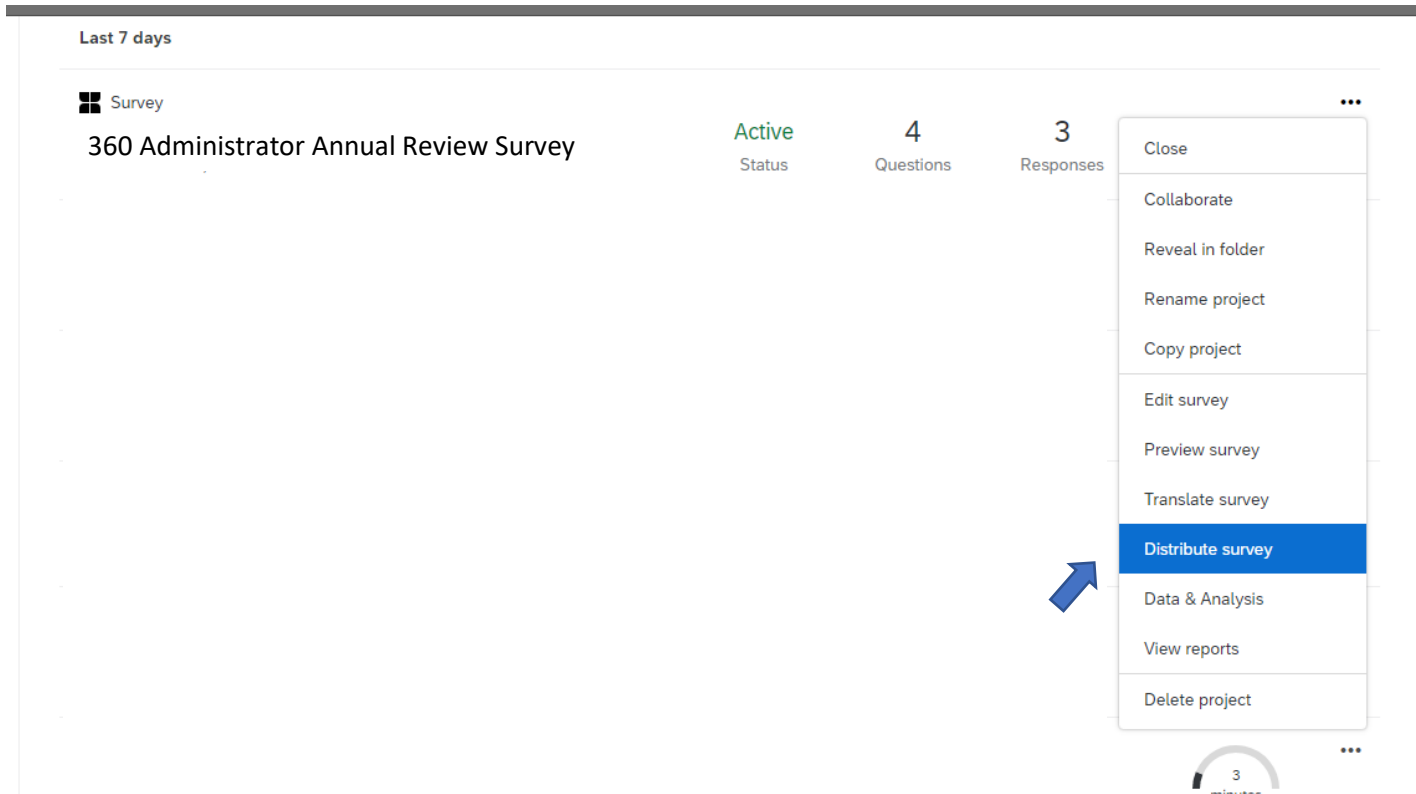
Last 7 days

Survey

360 Administrator Annual Review Survey

Active
Status

4
Questions

3
Responses

•••

Close

Collaborate

Reveal in folder

Rename project

Copy project

Edit survey

Preview survey

Translate survey

Distribute survey

Data & Analysis

View reports

Delete project

•••

3
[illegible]